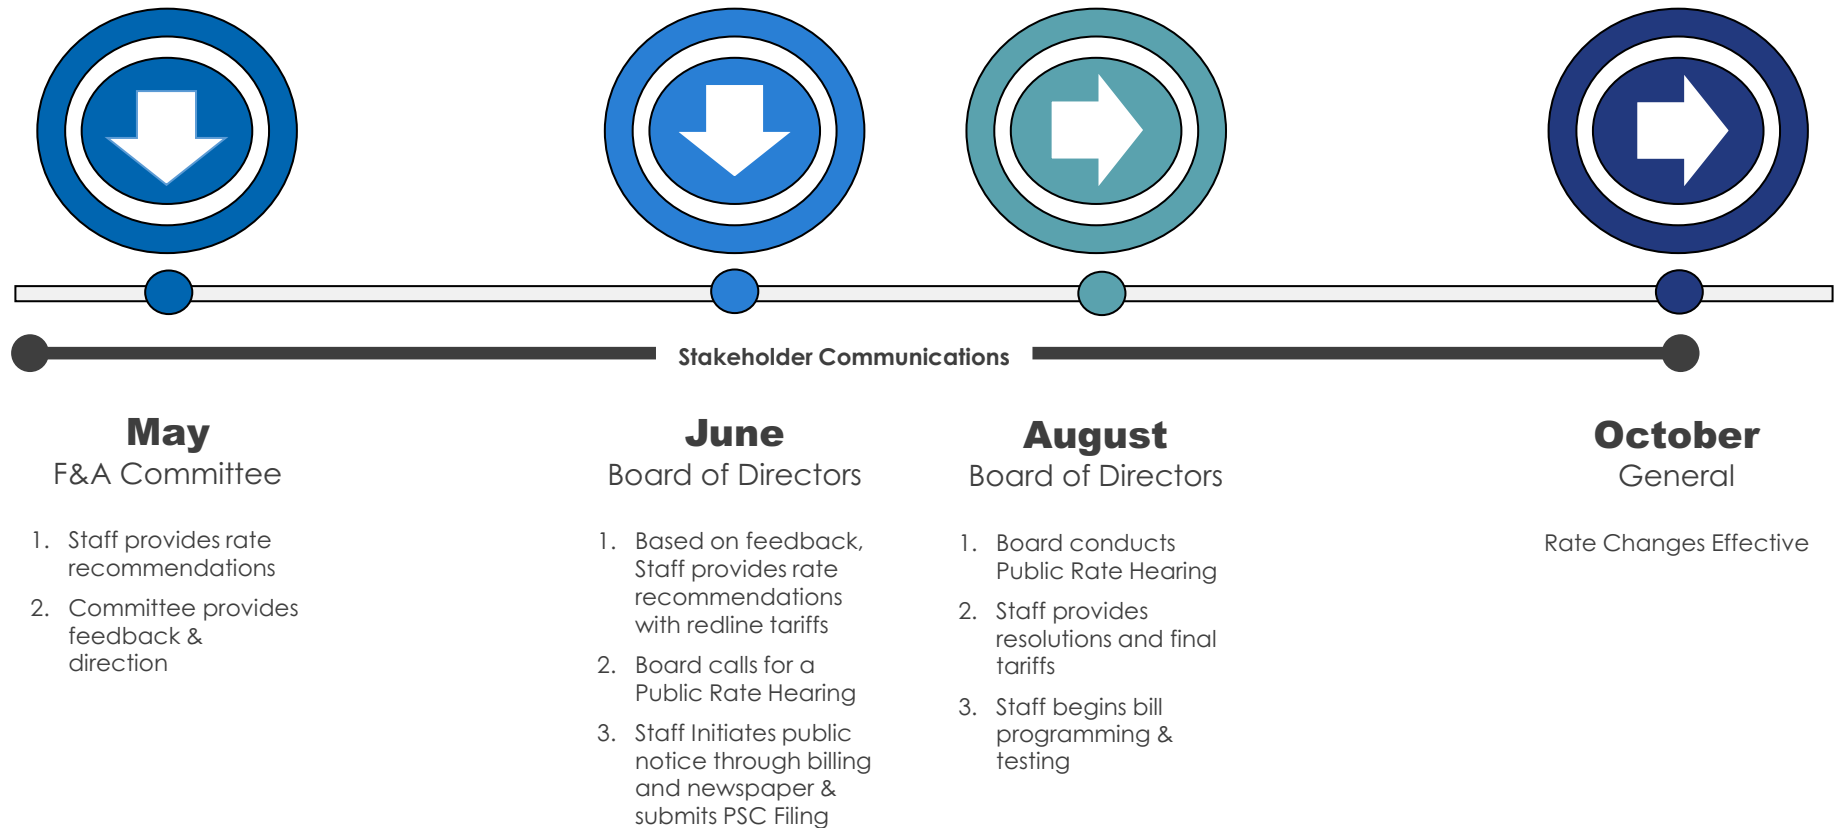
Stakeholder Communications

May
F&A Committee

1. Staff provides rate recommendations
2. Committee provides feedback & direction

June
Board of Directors

1. Based on feedback, Staff provides rate recommendations with redline tariffs
2. Board calls for a Public Rate Hearing
3. Staff Initiates public notice through billing and newspaper & submits PSC Filing

August
Board of Directors

1. Board conducts Public Rate Hearing
2. Staff provides resolutions and final tariffs
3. Staff begins bill programming & testing

October
General

Rate Changes Effective